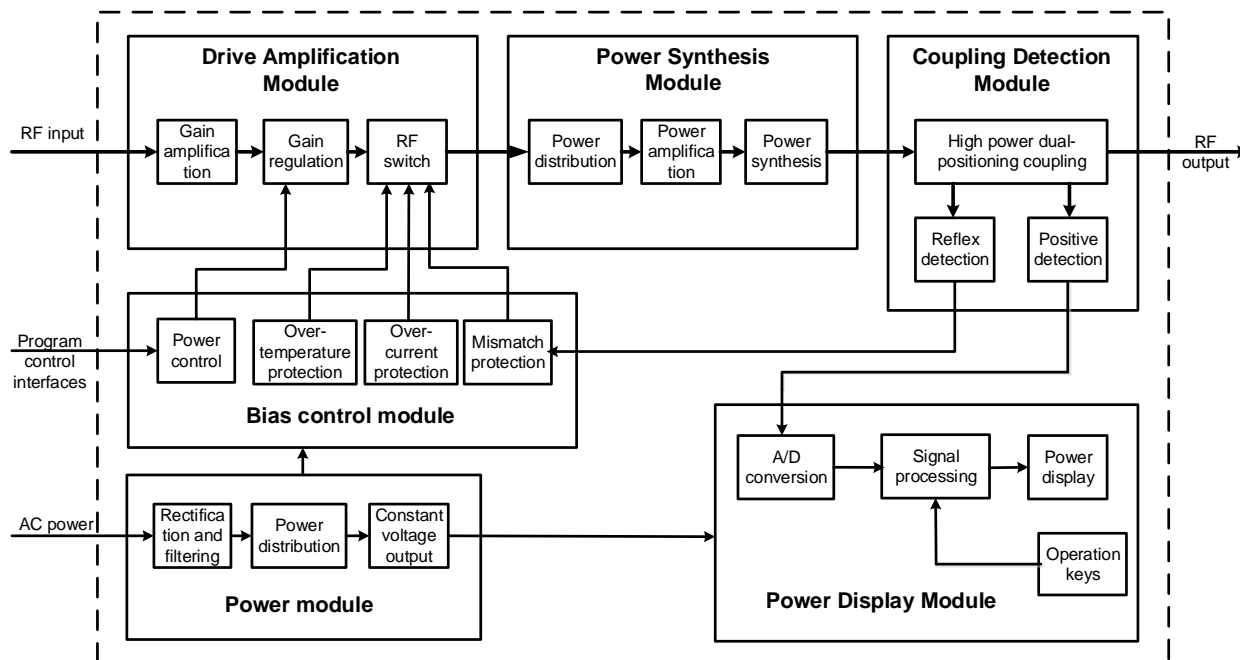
Drive Amplification Module

Power Synthesis Module

Coupling Detection Module

RF input

Gain amplification

Gain regulation

RF switch

Power distribution

Power amplification

Power synthesis

High power dual-positioning coupling

RF output

Reflex detection

Positive detection

Program control interfaces

Power control

Over-temperature protection

Over-current protection

Mismatch protection

Bias control module

A/D conversion

Signal processing

Power display

AC power

Rectification and filtering

Power distribution

Constant voltage output

Operation keys

Power module

Power Display Module